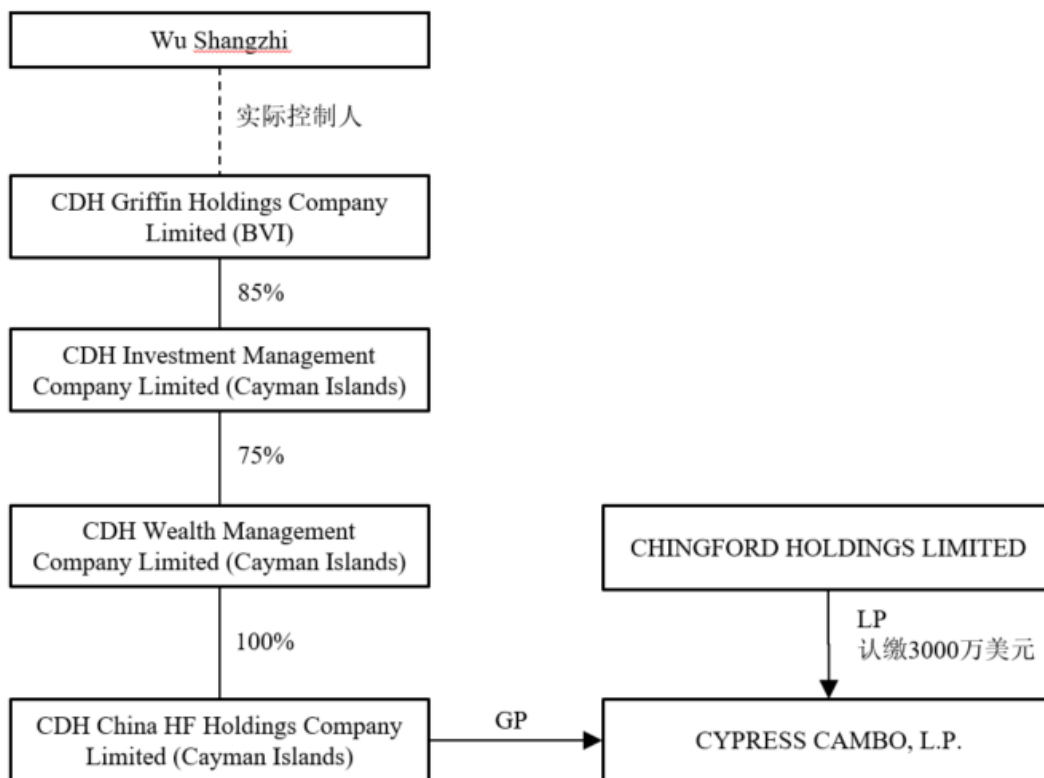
Wu Shangzhi

实际控制人

CDH Griffin Holdings Company Limited (BVI)

85%

CDH Investment Management Company Limited (Cayman Islands)

75%

CDH Wealth Management Company Limited (Cayman Islands)

100%

CDH China HF Holdings Company Limited (Cayman Islands)

GP

CHINGFORD HOLDINGS LIMITED

LP
认缴3000万美元

CYPRESS CAMBO, L.P.